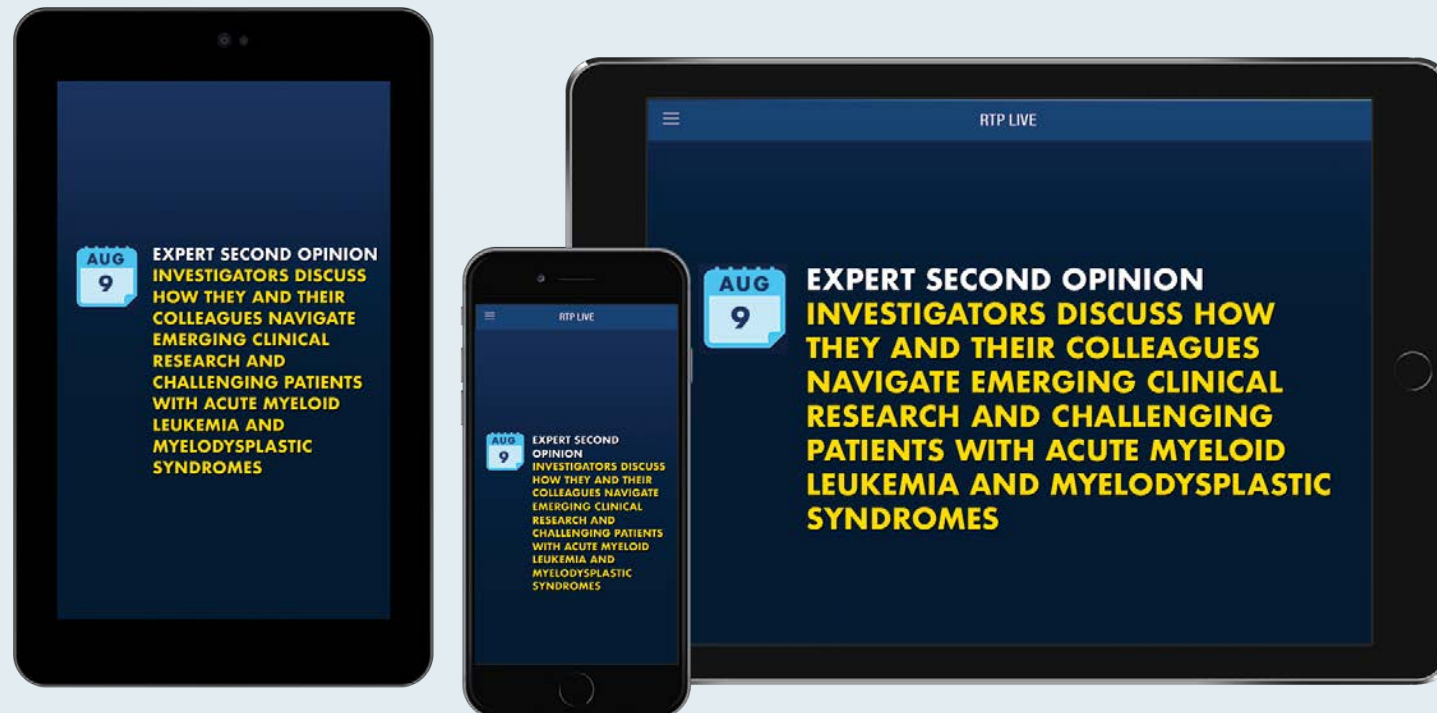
AUG
9

EXPERT SECOND OPINION
INVESTIGATORS DISCUSS HOW THEY AND THEIR COLLEAGUES NAVIGATE EMERGING CLINICAL RESEARCH AND CHALLENGING PATIENTS WITH ACUTE MYELOID LEUKEMIA AND MYELODYSPLASTIC SYNDROMES

RTP LIVE

AUG
9

EXPERT SECOND OPINION
INVESTIGATORS DISCUSS HOW THEY AND THEIR COLLEAGUES NAVIGATE EMERGING CLINICAL RESEARCH AND CHALLENGING PATIENTS WITH ACUTE MYELOID LEUKEMIA AND MYELODYSPLASTIC SYNDROMES

RTP LIVE

AUG
9

EXPERT SECOND OPINION
INVESTIGATORS DISCUSS HOW THEY AND THEIR COLLEAGUES NAVIGATE EMERGING CLINICAL RESEARCH AND CHALLENGING PATIENTS WITH ACUTE MYELOID LEUKEMIA AND MYELODYSPLASTIC SYNDROMES